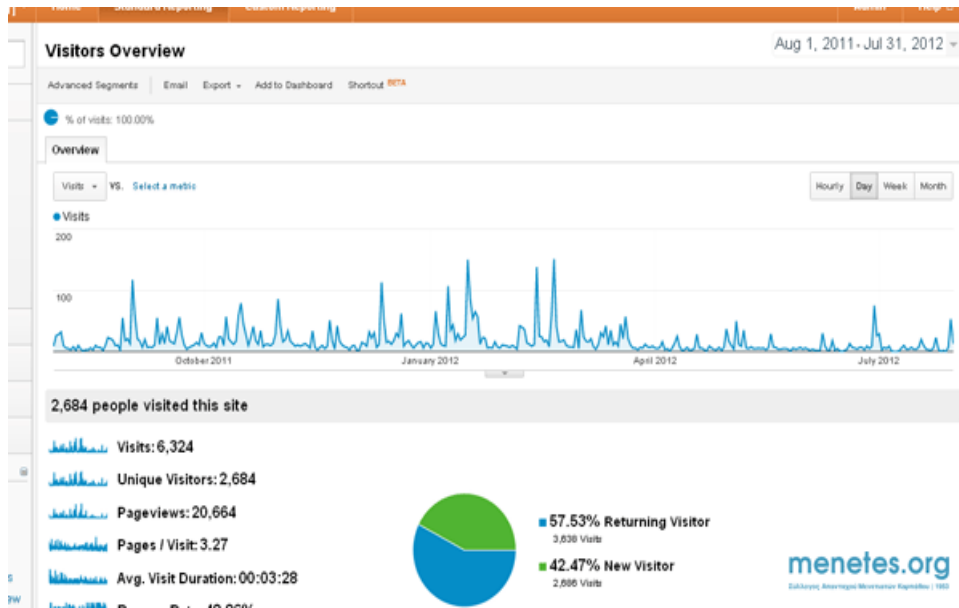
Home Standard Reporting Custom Reporting Help

Visitors Overview

Aug 1, 2011 - Jul 31, 2012

Advanced Segments Email Export Add to Dashboard Shortcut BETA

% of visits: 100.00%

Overview

Visits VS. Select a metric

Hourly Day Week Month

Visits

200

100

October 2011 January 2012 April 2012 July 2012

2,684 people visited this site

Visits: 6,324

Unique Visitors: 2,684

Pageviews: 20,664

Pages / Visit: 3.27

Avg. Visit Duration: 00:03:28

57.53% Returning Visitor
3,638 Visits

42.47% New Visitor
2,686 Visits

menetes.org
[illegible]